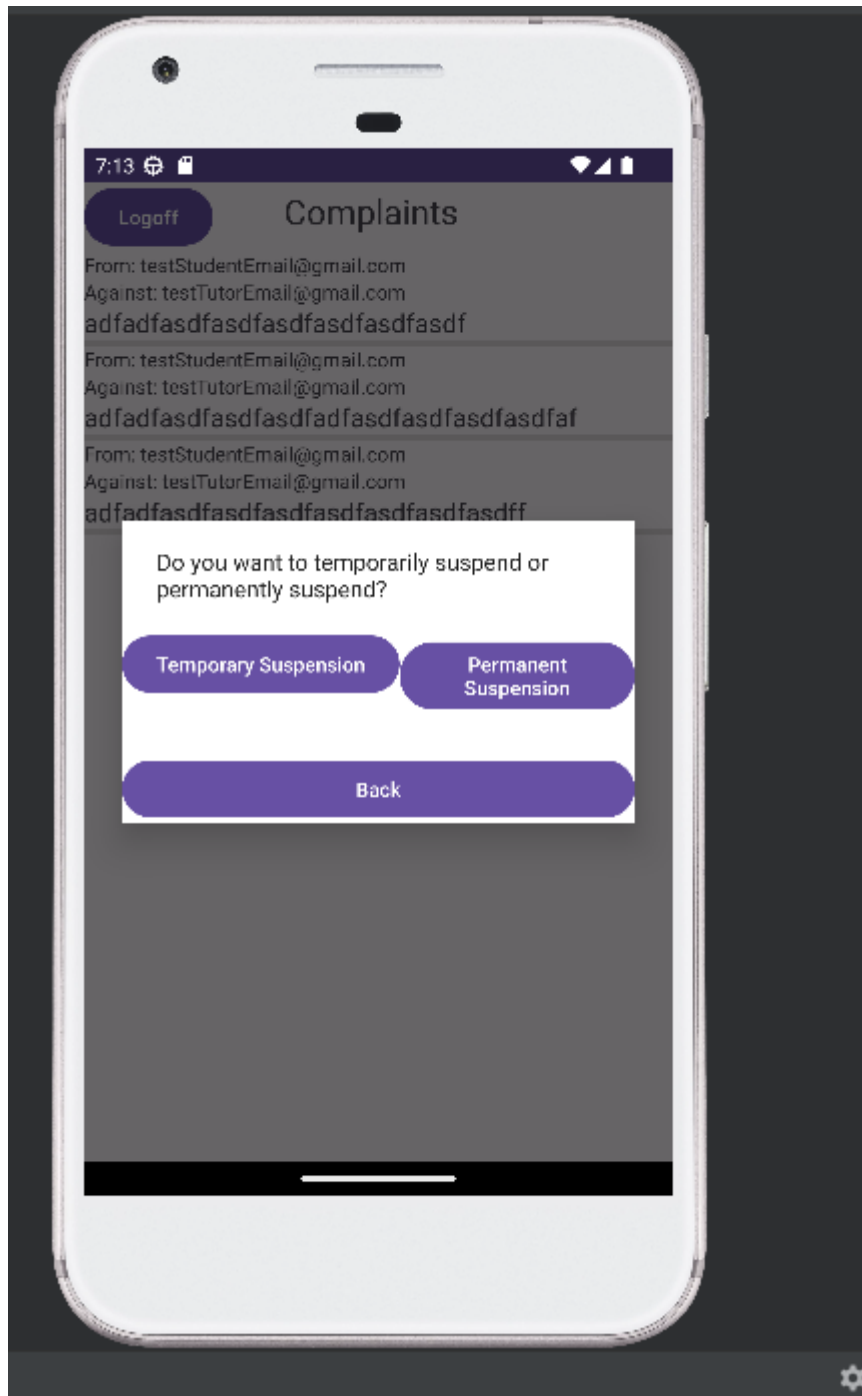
7:13

Logoff

Complaints

From: testStudentEmail@gmail.com
Against: testTutorEmail@gmail.com
adfadfasdfasdfasdfasdfasdfasdf

From: testStudentEmail@gmail.com
Against: testTutorEmail@gmail.com
adfadfasdfasdfasdfadfasdfasdfasdfasdfaf

From: testStudentEmail@gmail.com
Against: testTutorEmail@gmail.com
adfadfasdfasdfasdfasdfasdfasdfasdff

Do you want to temporarily suspend or permanently suspend?

Temporary Suspension

Permanent Suspension

Back